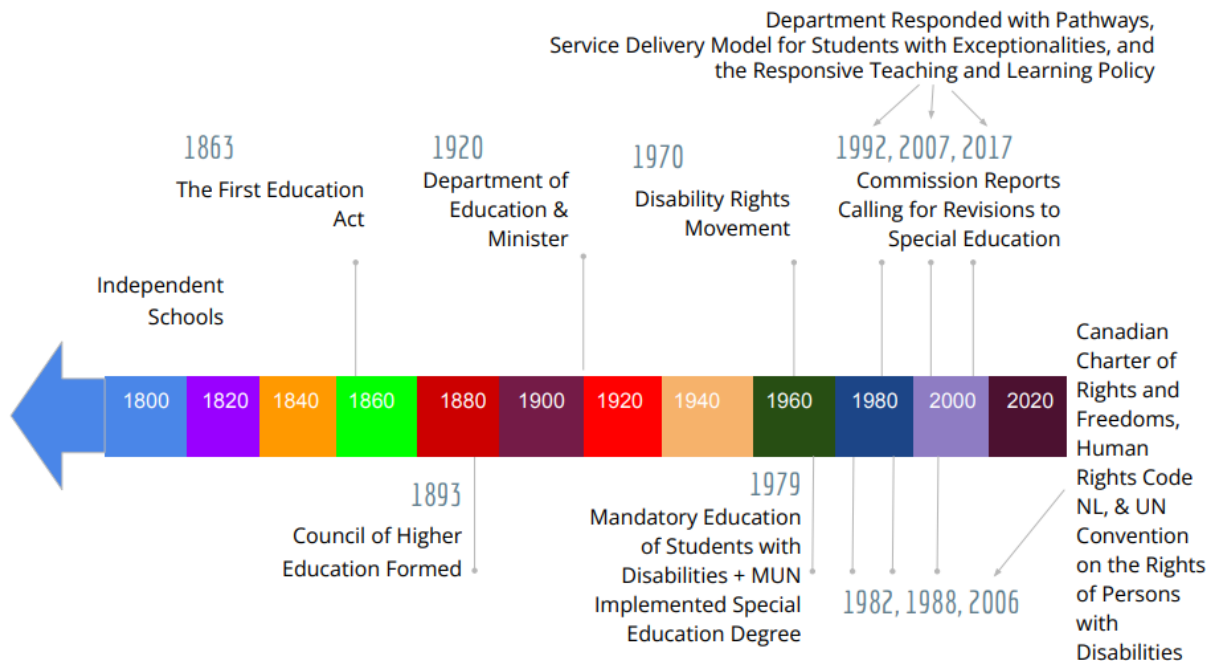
Department Responded with Pathways, Service Delivery Model for Students with Exceptionalities, and the Responsive Teaching and Learning Policy

1863
The First Education Act

1920
Department of Education & Minister

1970
Disability Rights Movement

1992, 2007, 2017
Commission Reports Calling for Revisions to Special Education

Independent Schools

Canadian Charter of Rights and Freedoms, Human Rights Code NL, & UN Convention on the Rights of Persons with Disabilities

| 1800 | 1820 | 1840 | 1860 | 1880 | 1900 | 1920 | 1940 | 1960 | 1980 | 2000 | 2020 |
|---|---|---|---|---|---|---|---|---|---|---|---|

1893
Council of Higher Education Formed

1979
Mandatory Education of Students with Disabilities + MUN Implemented Special Education Degree

1982, 1988, 2006